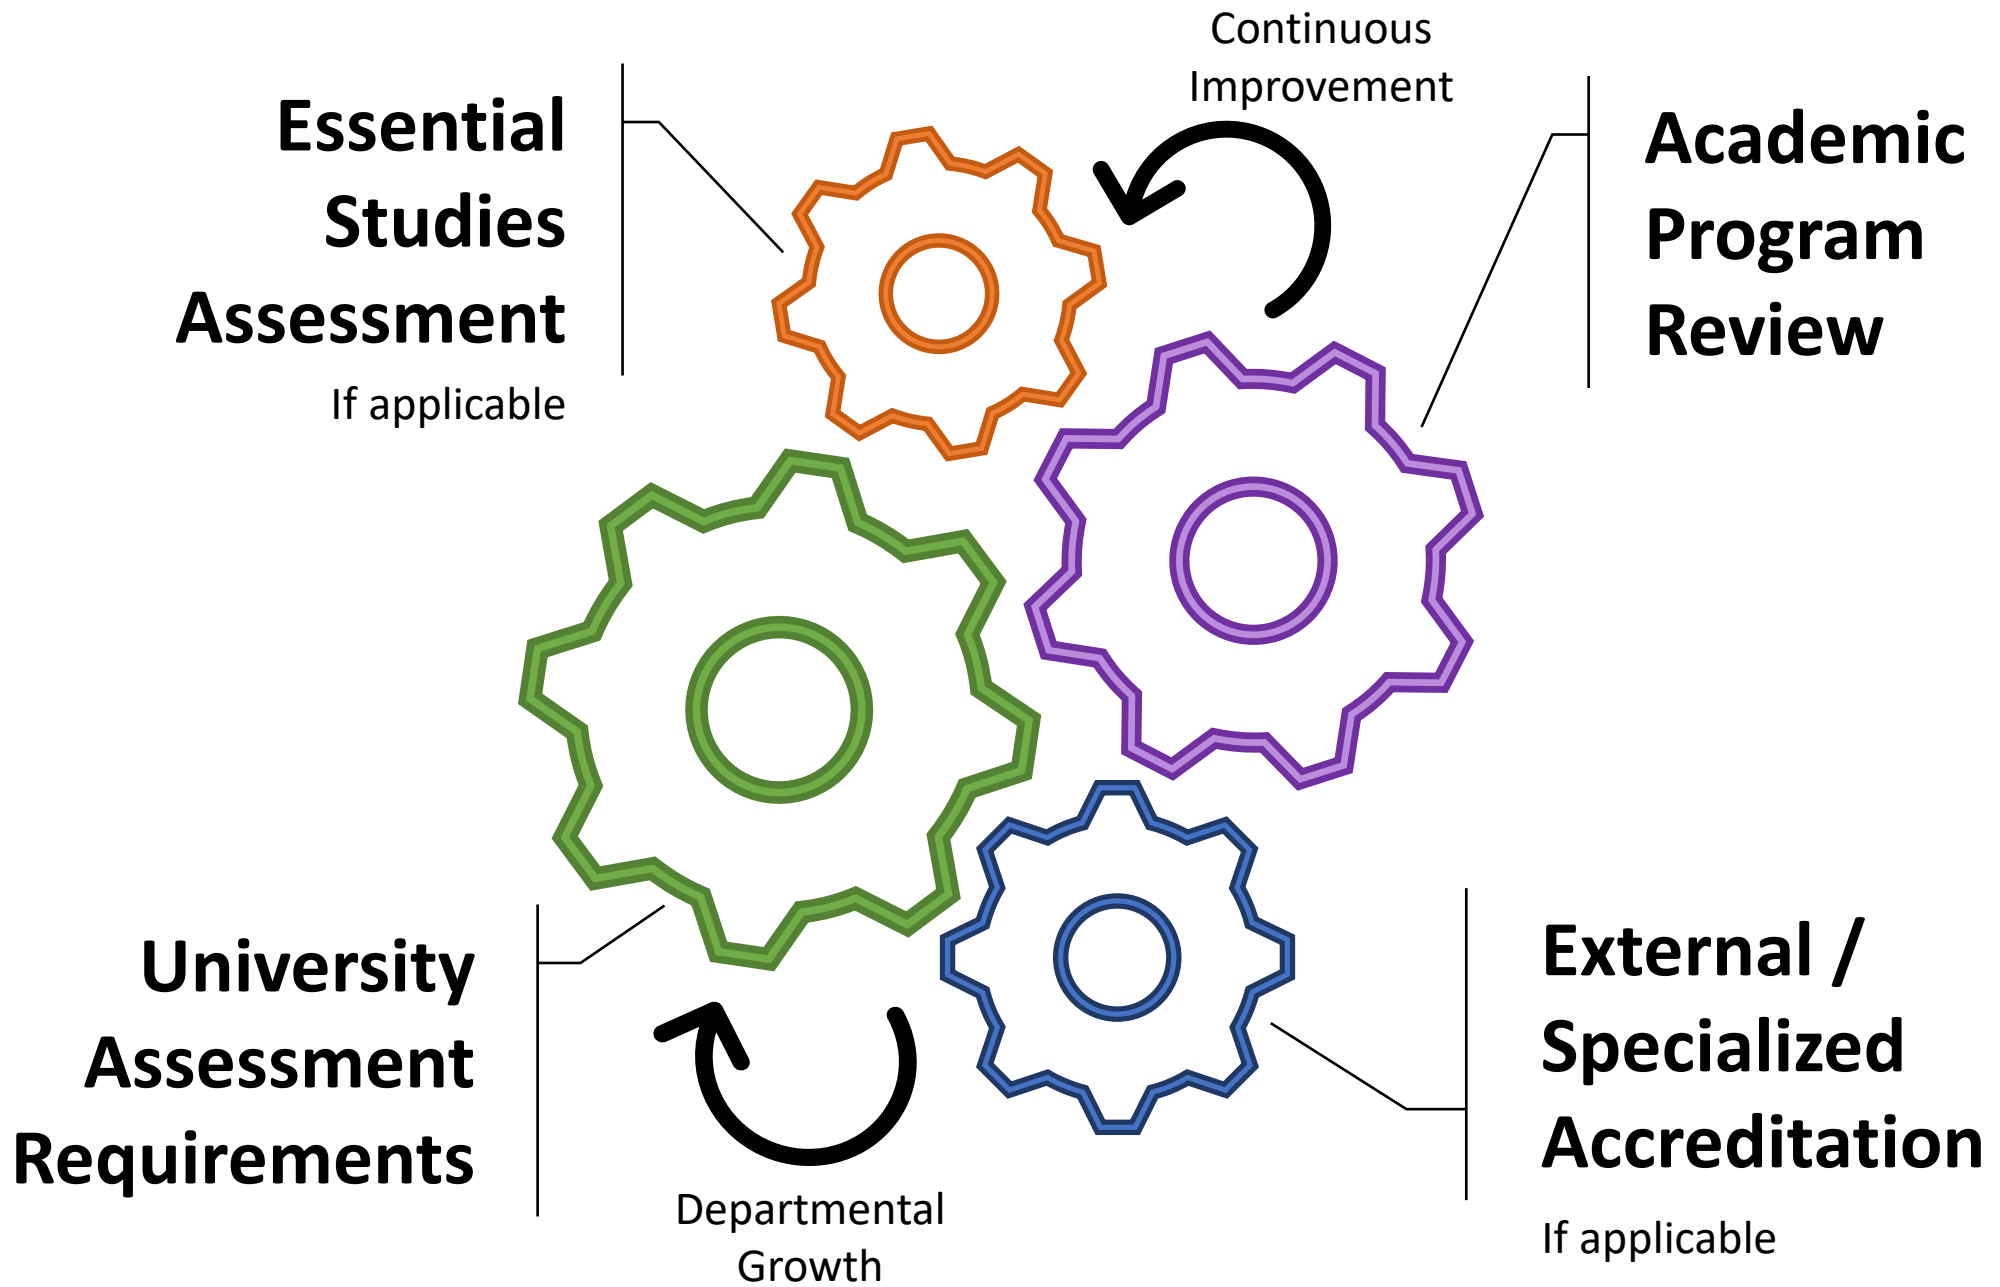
Continuous Improvement

Essential Studies Assessment

If applicable

Academic Program Review

University Assessment Requirements

Departmental Growth

External / Specialized Accreditation

If applicable